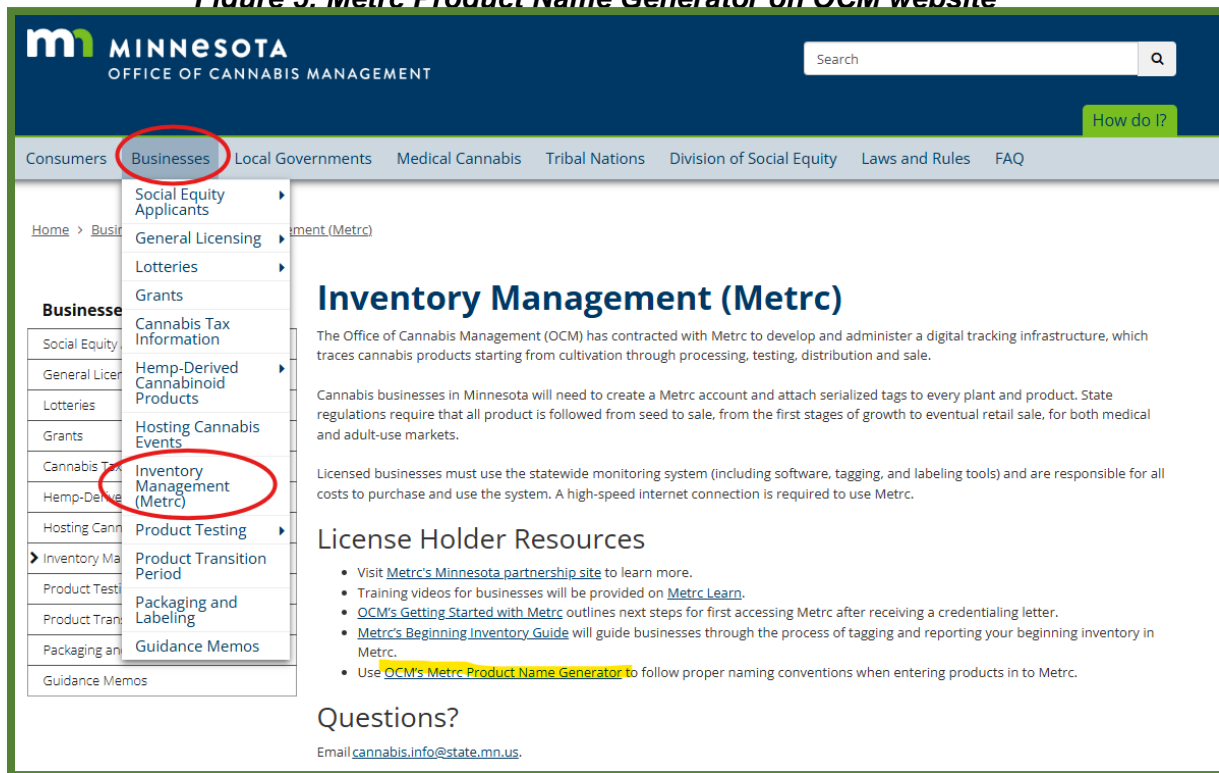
Figure 5: Metrc Product Name Generator on OCM website

MINNESOTA
OFFICE OF CANNABIS MANAGEMENT

Search

How do I?

Consumers Businesses Local Governments Medical Cannabis Tribal Nations Division of Social Equity Laws and Rules FAQ

Social Equity Applicants
General Licensing
Lotteries
Grants
Cannabis Tax Information
Hemp-Derived Cannabinoid Products
Hosting Cannabis Events
Inventory Management (Metrc)
Product Testing
Product Transition Period
Packaging and Labeling
Guidance Memos

Home > Busi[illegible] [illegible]ement (Metrc)

Businesse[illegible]
Social Equity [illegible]
General Licen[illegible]
Lotteries
Grants
Cannabis Tax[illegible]
Hemp-Derive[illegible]
Hosting Cann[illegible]
Inventory Ma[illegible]
Product Testi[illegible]
Product Trans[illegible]
Packaging and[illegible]
Guidance Memos

Inventory Management (Metrc)

The Office of Cannabis Management (OCM) has contracted with Metrc to develop and administer a digital tracking infrastructure, which traces cannabis products starting from cultivation through processing, testing, distribution and sale.

Cannabis businesses in Minnesota will need to create a Metrc account and attach serialized tags to every plant and product. State regulations require that all product is followed from seed to sale, from the first stages of growth to eventual retail sale, for both medical and adult-use markets.

Licensed businesses must use the statewide monitoring system (including software, tagging, and labeling tools) and are responsible for all costs to purchase and use the system. A high-speed internet connection is required to use Metrc.

License Holder Resources

- Visit Metrc's Minnesota partnership site to learn more.
- Training videos for businesses will be provided on Metrc Learn.
- OCM's Getting Started with Metrc outlines next steps for first accessing Metrc after receiving a credentialing letter.
- Metrc's Beginning Inventory Guide will guide businesses through the process of tagging and reporting your beginning inventory in Metrc.
- Use OCM's Metrc Product Name Generator to follow proper naming conventions when entering products in to Metrc.

Questions?

Email cannabis.info@state.mn.us.